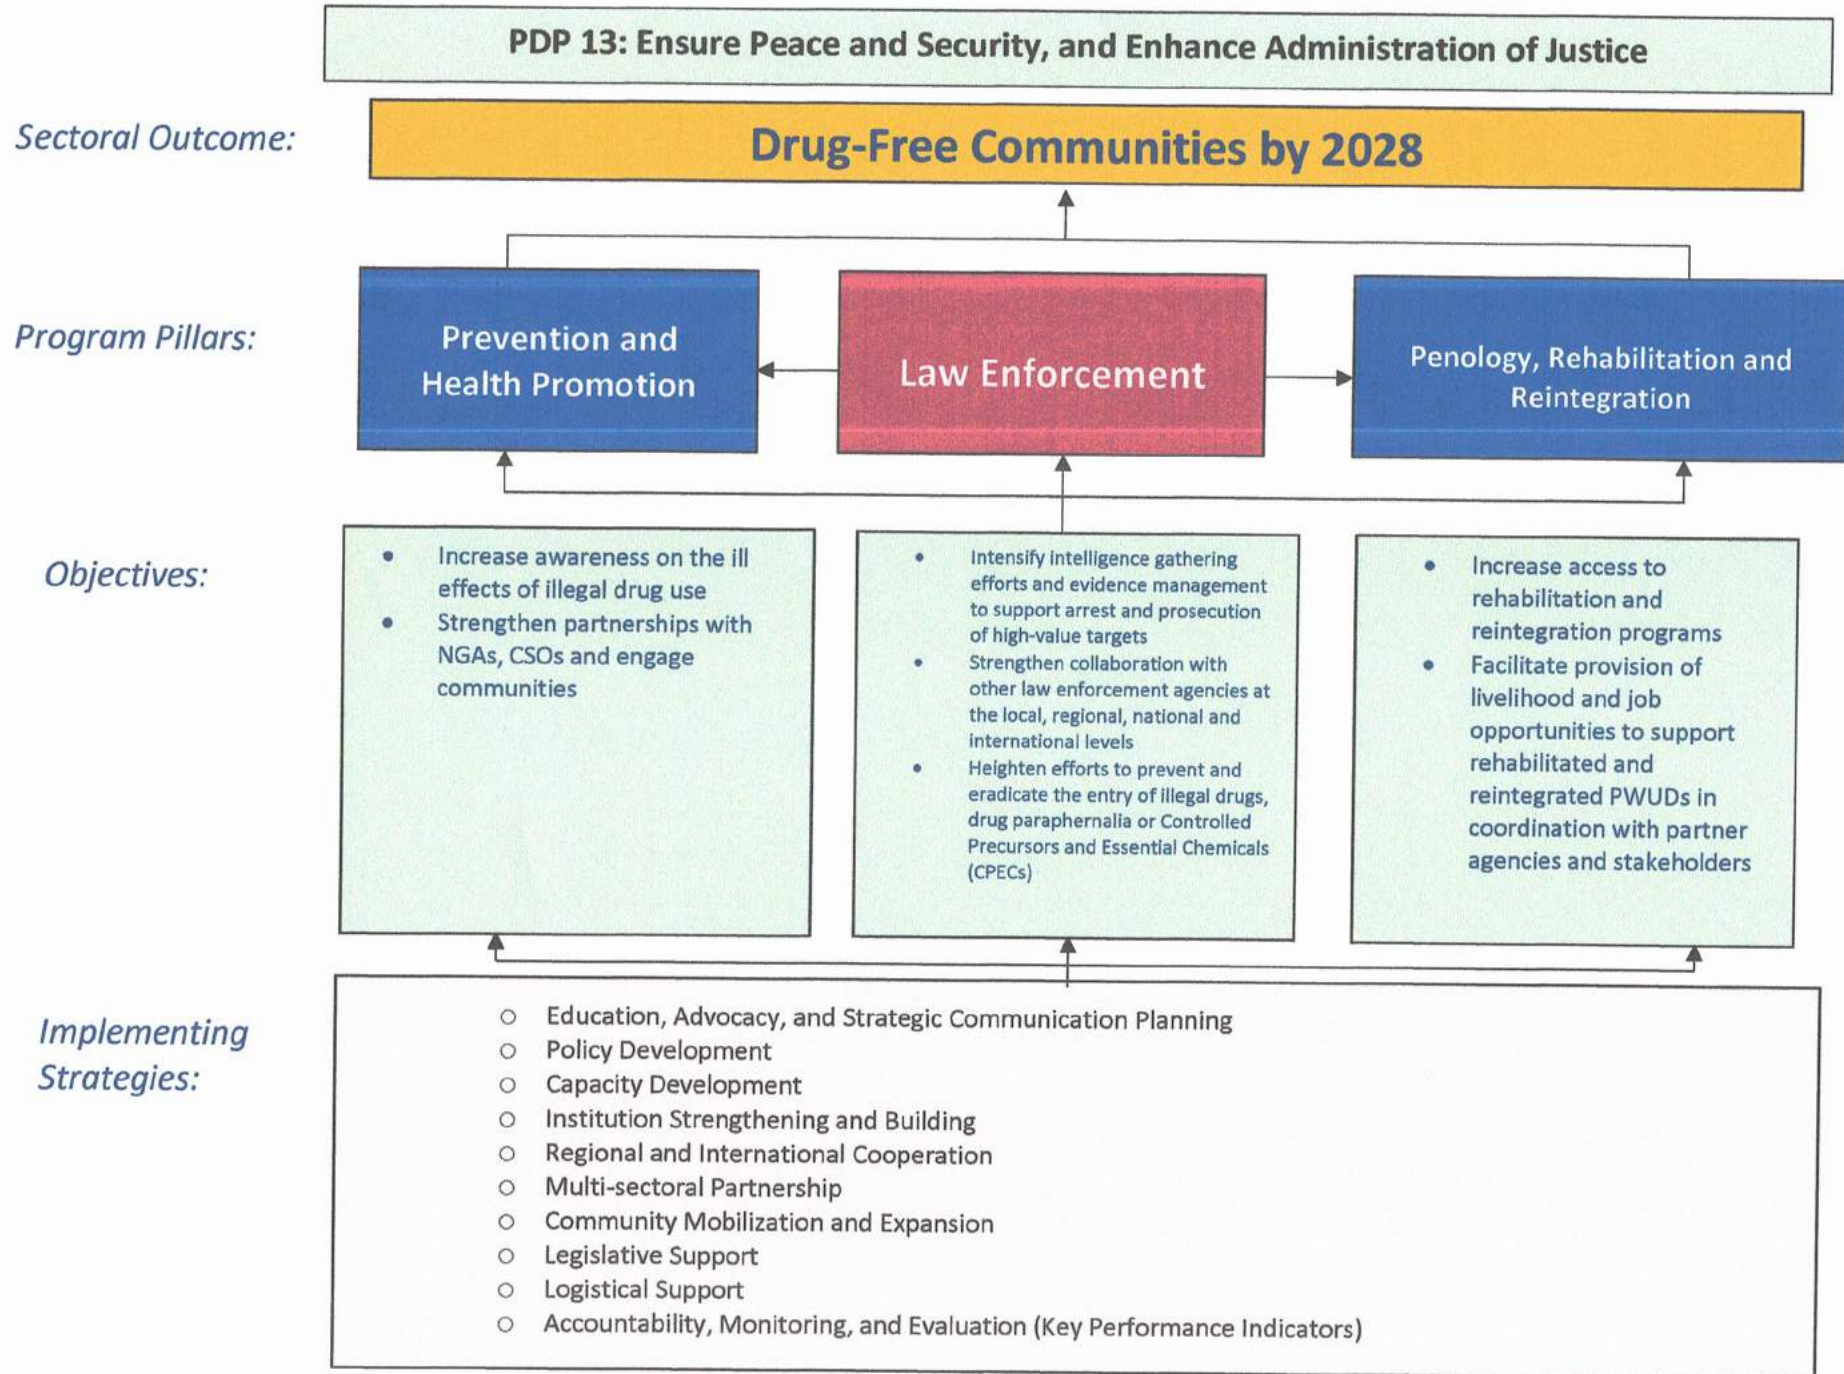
PDP 13: Ensure Peace and Security, and Enhance Administration of Justice

Sectoral Outcome:

Drug-Free Communities by 2028

Program Pillars:

Prevention and Health Promotion

Law Enforcement

Penology, Rehabilitation and Reintegration

Objectives:

- Increase awareness on the ill effects of illegal drug use
- Strengthen partnerships with NGAs, CSOs and engage communities

- Intensify intelligence gathering efforts and evidence management to support arrest and prosecution of high-value targets
- Strengthen collaboration with other law enforcement agencies at the local, regional, national and international levels
- Heighten efforts to prevent and eradicate the entry of illegal drugs, drug paraphernalia or Controlled Precursors and Essential Chemicals (CPECs)

- Increase access to rehabilitation and reintegration programs
- Facilitate provision of livelihood and job opportunities to support rehabilitated and reintegrated PWUDs in coordination with partner agencies and stakeholders

Implementing Strategies:

- Education, Advocacy, and Strategic Communication Planning
- Policy Development
- Capacity Development
- Institution Strengthening and Building
- Regional and International Cooperation
- Multi-sectoral Partnership
- Community Mobilization and Expansion
- Legislative Support
- Logistical Support
- Accountability, Monitoring, and Evaluation (Key Performance Indicators)